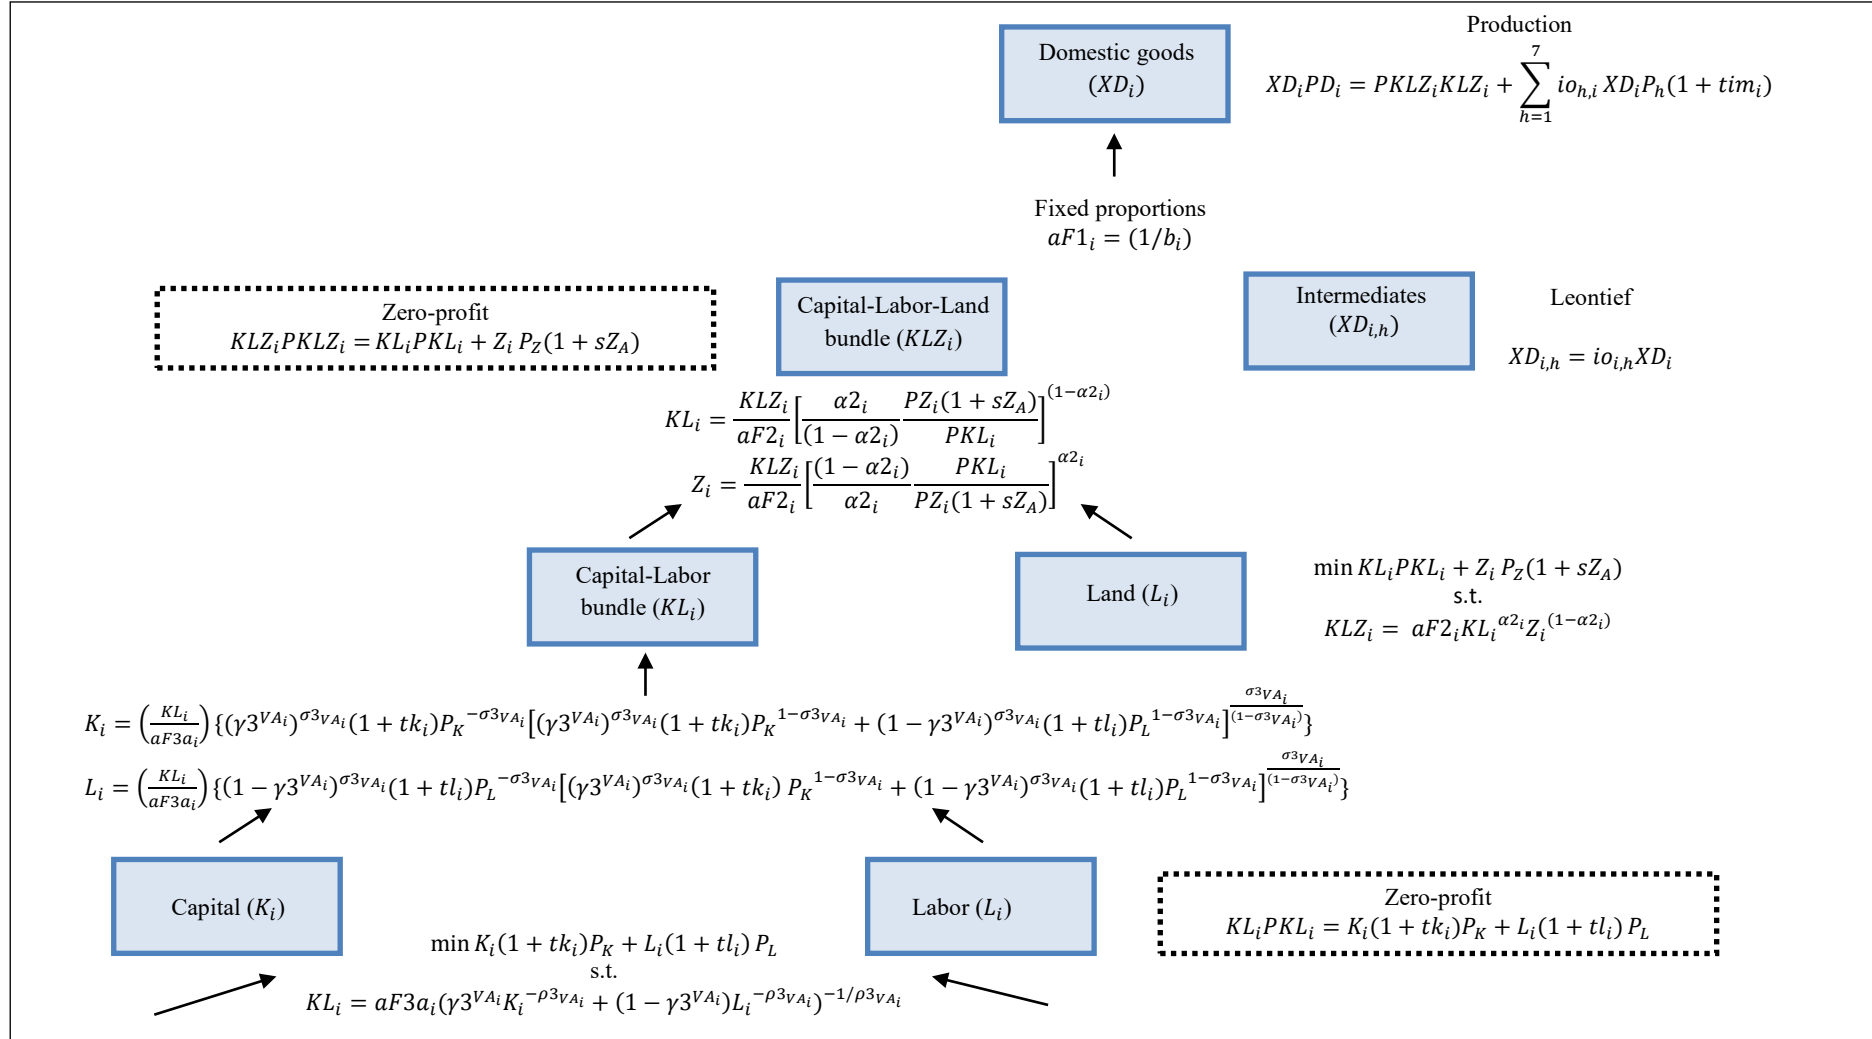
Production

Domestic goods $(XD_i)$

$XD_iPD_i = PKLZ_iKLZ_i + \sum_{h=1}^{7} io_{h,i}\,XD_iP_h(1+tim_i)$

Fixed proportions
$aF1_i = (1/b_i)$

Zero-profit
$KLZ_iPKLZ_i = KL_iPKL_i + Z_i\,P_Z(1+sZ_A)$

Capital-Labor-Land bundle $(KLZ_i)$

Intermediates $(XD_{i,h})$

Leontief

$XD_{i,h} = io_{i,h}XD_i$

$KL_i = \frac{KLZ_i}{aF2_i}\left[\frac{\alpha2_i}{(1-\alpha2_i)}\frac{PZ_i(1+sZ_A)}{PKL_i}\right]^{(1-\alpha2_i)}$

$Z_i = \frac{KLZ_i}{aF2_i}\left[\frac{(1-\alpha2_i)}{\alpha2_i}\frac{PKL_i}{PZ_i(1+sZ_A)}\right]^{\alpha2_i}$

Capital-Labor bundle $(KL_i)$

Land $(L_i)$

min $KL_iPKL_i + Z_i\,P_Z(1+sZ_A)$
s.t.
$KLZ_i = aF2_iKL_i^{\alpha2_i}Z_i^{(1-\alpha2_i)}$

$K_i = \left(\frac{KL_i}{aF3a_i}\right)\{(\gamma3^{VA_i})^{\sigma3_{VA_i}}(1+tk_i)P_K^{-\sigma3_{VA_i}}\left[(\gamma3^{VA_i})^{\sigma3_{VA_i}}(1+tk_i)P_K^{1-\sigma3_{VA_i}} + (1-\gamma3^{VA_i})^{\sigma3_{VA_i}}(1+tl_i)P_L^{1-\sigma3_{VA_i}}\right]^{\frac{\sigma3_{VA_i}}{(1-\sigma3_{VA_i})}}\}$

$L_i = \left(\frac{KL_i}{aF3a_i}\right)\{(1-\gamma3^{VA_i})^{\sigma3_{VA_i}}(1+tl_i)P_L^{-\sigma3_{VA_i}}\left[(\gamma3^{VA_i})^{\sigma3_{VA_i}}(1+tk_i)\,P_K^{1-\sigma3_{VA_i}} + (1-\gamma3^{VA_i})^{\sigma3_{VA_i}}(1+tl_i)P_L^{1-\sigma3_{VA_i}}\right]^{\frac{\sigma3_{VA_i}}{(1-\sigma3_{VA_i})}}\}$

Capital $(K_i)$

Labor $(L_i)$

Zero-profit
$KL_iPKL_i = K_i(1+tk_i)P_K + L_i(1+tl_i)\,P_L$

min $K_i(1+tk_i)P_K + L_i(1+tl_i)\,P_L$
s.t.
$KL_i = aF3a_i(\gamma3^{VA_i}K_i^{-\rho3_{VA_i}} + (1-\gamma3^{VA_i})L_i^{-\rho3_{VA_i}})^{-1/\rho3_{VA_i}}$